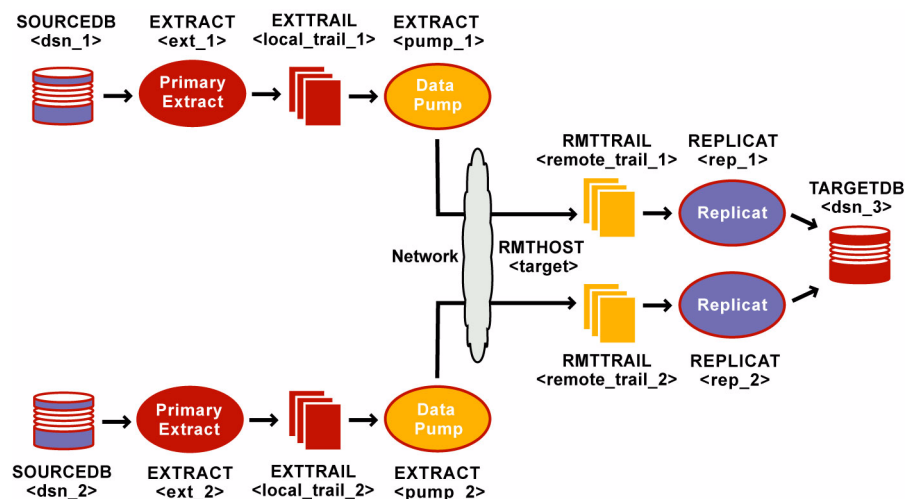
SOURCEDB
<dsn_1>

EXTRACT
<ext_1>

EXTTRAIL
<local_trail_1>

EXTRACT
<pump_1>

Primary Extract

Data Pump

RMTTRAIL
<remote_trail_1>

REPLICAT
<rep_1>

TARGETDB
<dsn_3>

Replicat

Network

RMTHOST
<target>

Replicat

RMTTRAIL
<remote_trail_2>

REPLICAT
<rep_2>

Primary Extract

Data Pump

SOURCEDB
<dsn_2>

EXTRACT
<ext_2>

EXTTRAIL
<local_trail_2>

EXTRACT
<pump_2>